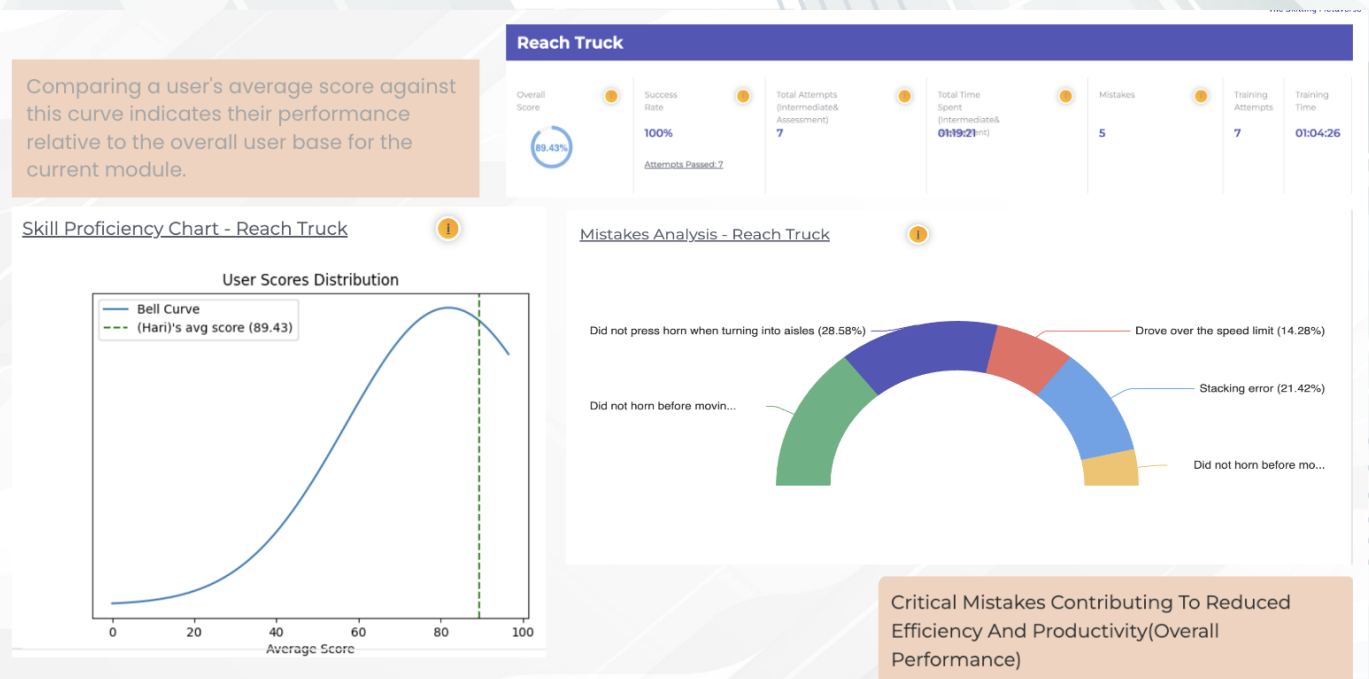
Comparing a user's average score against this curve indicates their performance relative to the overall user base for the current module.

Reach Truck

| Overall Score | Success Rate | Total Attempts (Intermediate& Assessment) | Total Time Spent (Intermediate& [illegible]) | Mistakes | Training Attempts | Training Time |
|---|---|---|---|---|---|---|
| 89.43% | 100% | 7 | 01:19:21 | 5 | 7 | 01:04:26 |

Attempts Passed: 7

Skill Proficiency Chart - Reach Truck

User Scores Distribution

Bell Curve
(Hari)'s avg score (89.43)

0 20 40 60 80 100
Average Score

Mistakes Analysis - Reach Truck

Did not press horn when turning into aisles (28.58%)
Drove over the speed limit (14.28%)
Stacking error (21.42%)
Did not horn before movin...
Did not horn before mo...

Critical Mistakes Contributing To Reduced Efficiency And Productivity(Overall Performance)